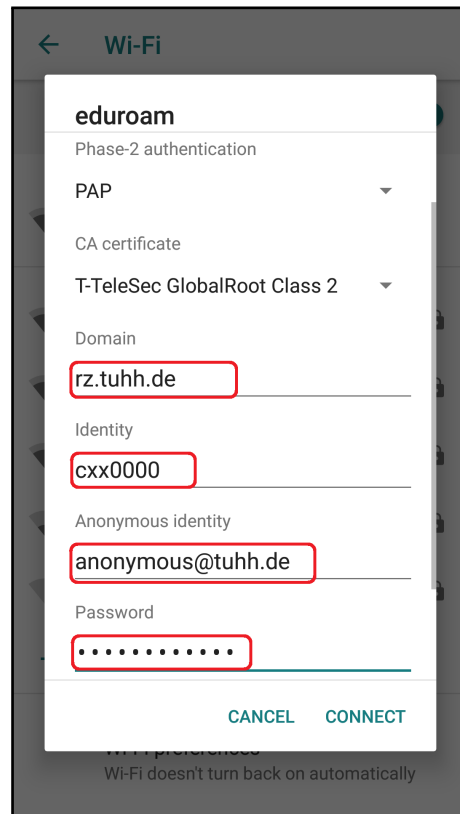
Wi-Fi

eduroam

Phase-2 authentication

PAP

CA certificate

T-TeleSec GlobalRoot Class 2

Domain

rz.tuhh.de

Identity

cxx0000

Anonymous identity

anonymous@tuhh.de

Password

••••••••••••

CANCEL CONNECT

Wi-Fi preferences

Wi-Fi doesn't turn back on automatically